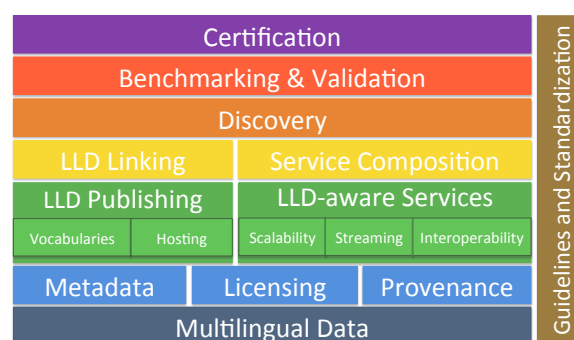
Certification

Benchmarking & Validation

Discovery

LLD Linking

Service Composition

LLD Publishing

LLD-aware Services

Vocabularies

Hosting

Scalability

Streaming

Interoperability

Metadata

Licensing

Provenance

Multilingual Data

Guidelines and Standardization